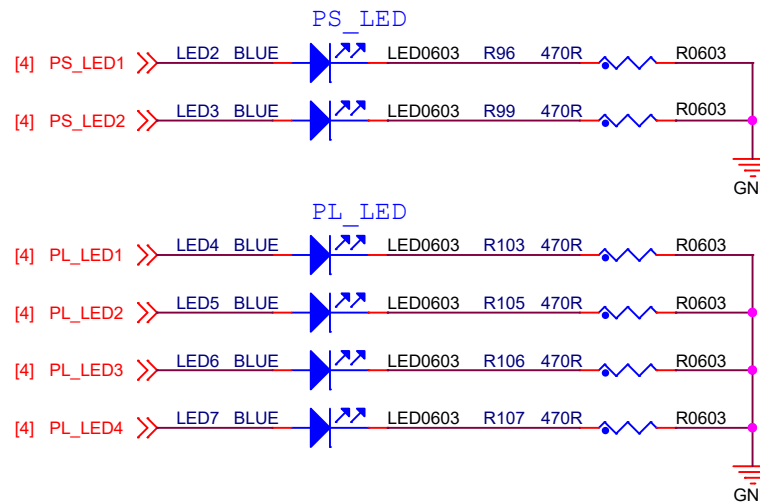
PS_LED

[4] PS_LED1 LED2 BLUE LED0603 R96 470R R0603

[4] PS_LED2 LED3 BLUE LED0603 R99 470R R0603

GN

PL_LED

[4] PL_LED1 LED4 BLUE LED0603 R103 470R R0603

[4] PL_LED2 LED5 BLUE LED0603 R105 470R R0603

[4] PL_LED3 LED6 BLUE LED0603 R106 470R R0603

[4] PL_LED4 LED7 BLUE LED0603 R107 470R R0603

GN